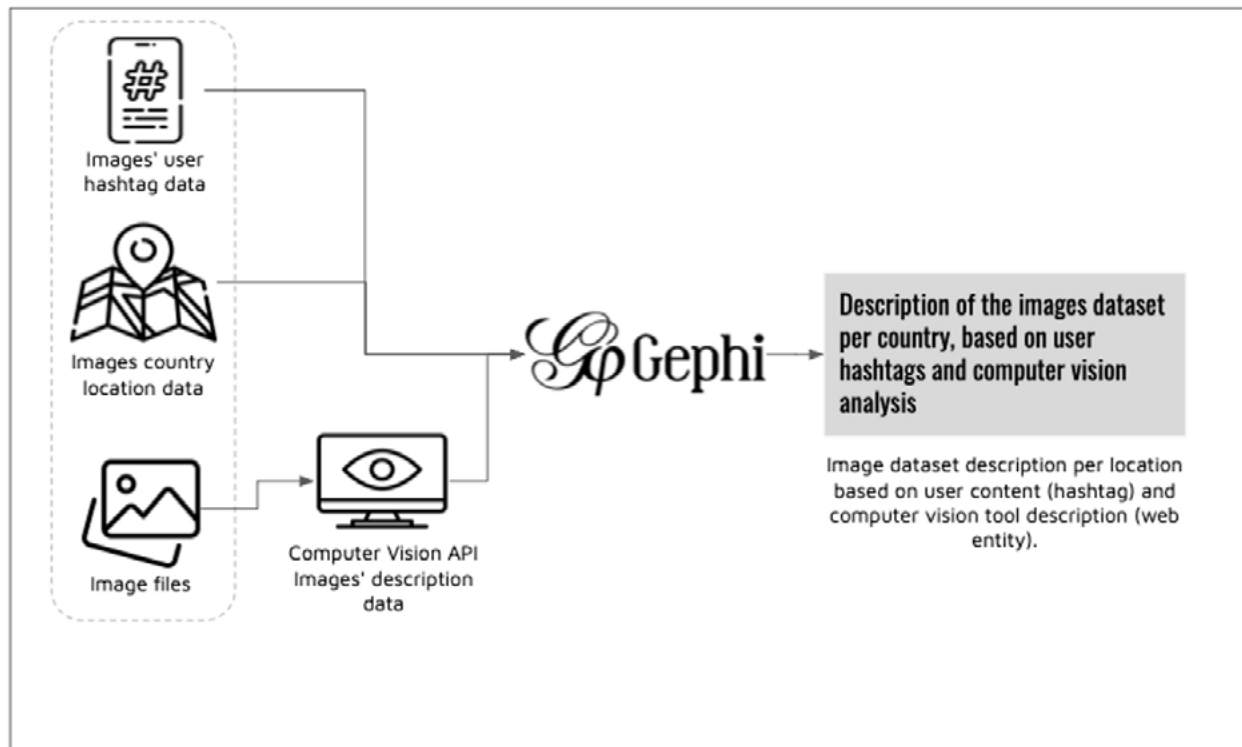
#

Images' user hashtag data

Images country location data

Image files

Computer Vision API Images' description data

Gφ Gephi

Description of the images dataset per country, based on user hashtags and computer vision analysis

Image dataset description per location based on user content (hashtag) and computer vision tool description (web entity).